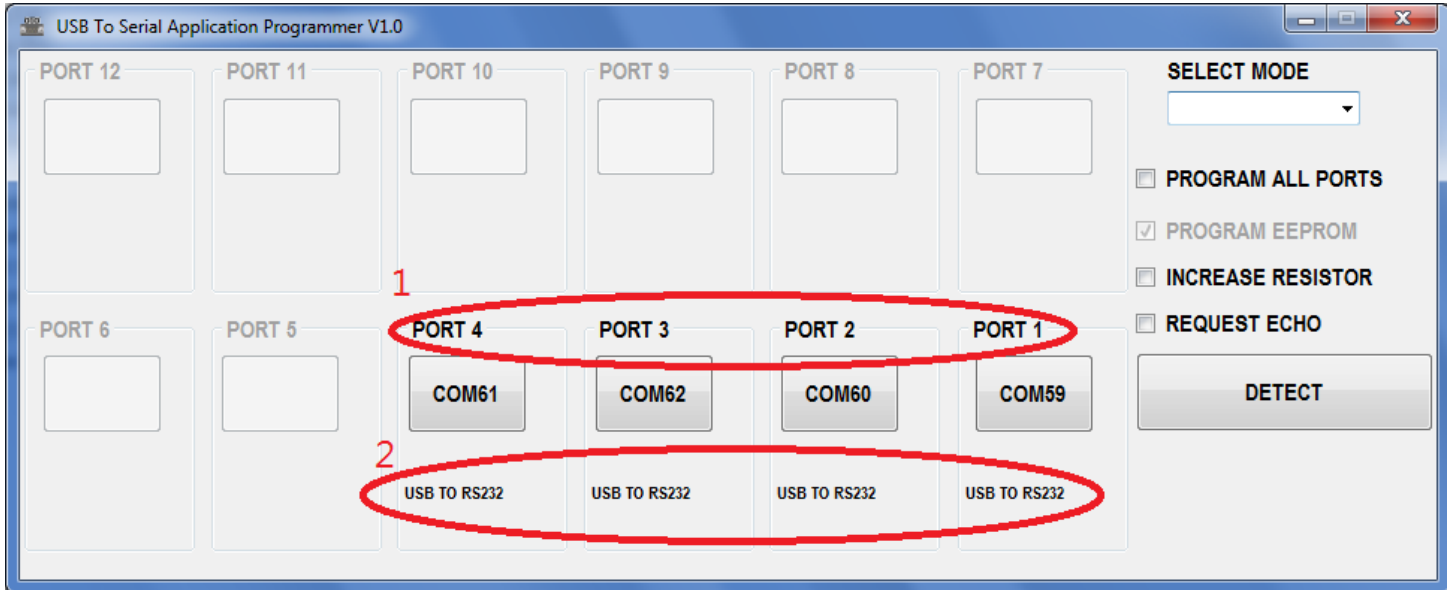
USB To Serial Application Programmer V1.0

PORT 12
PORT 11
PORT 10
PORT 9
PORT 8
PORT 7

SELECT MODE

PROGRAM ALL PORTS
PROGRAM EEPROM
INCREASE RESISTOR
REQUEST ECHO

1

PORT 6
PORT 5
PORT 4
PORT 3
PORT 2
PORT 1

COM61
COM62
COM60
COM59

DETECT

2

USB TO RS232
USB TO RS232
USB TO RS232
USB TO RS232